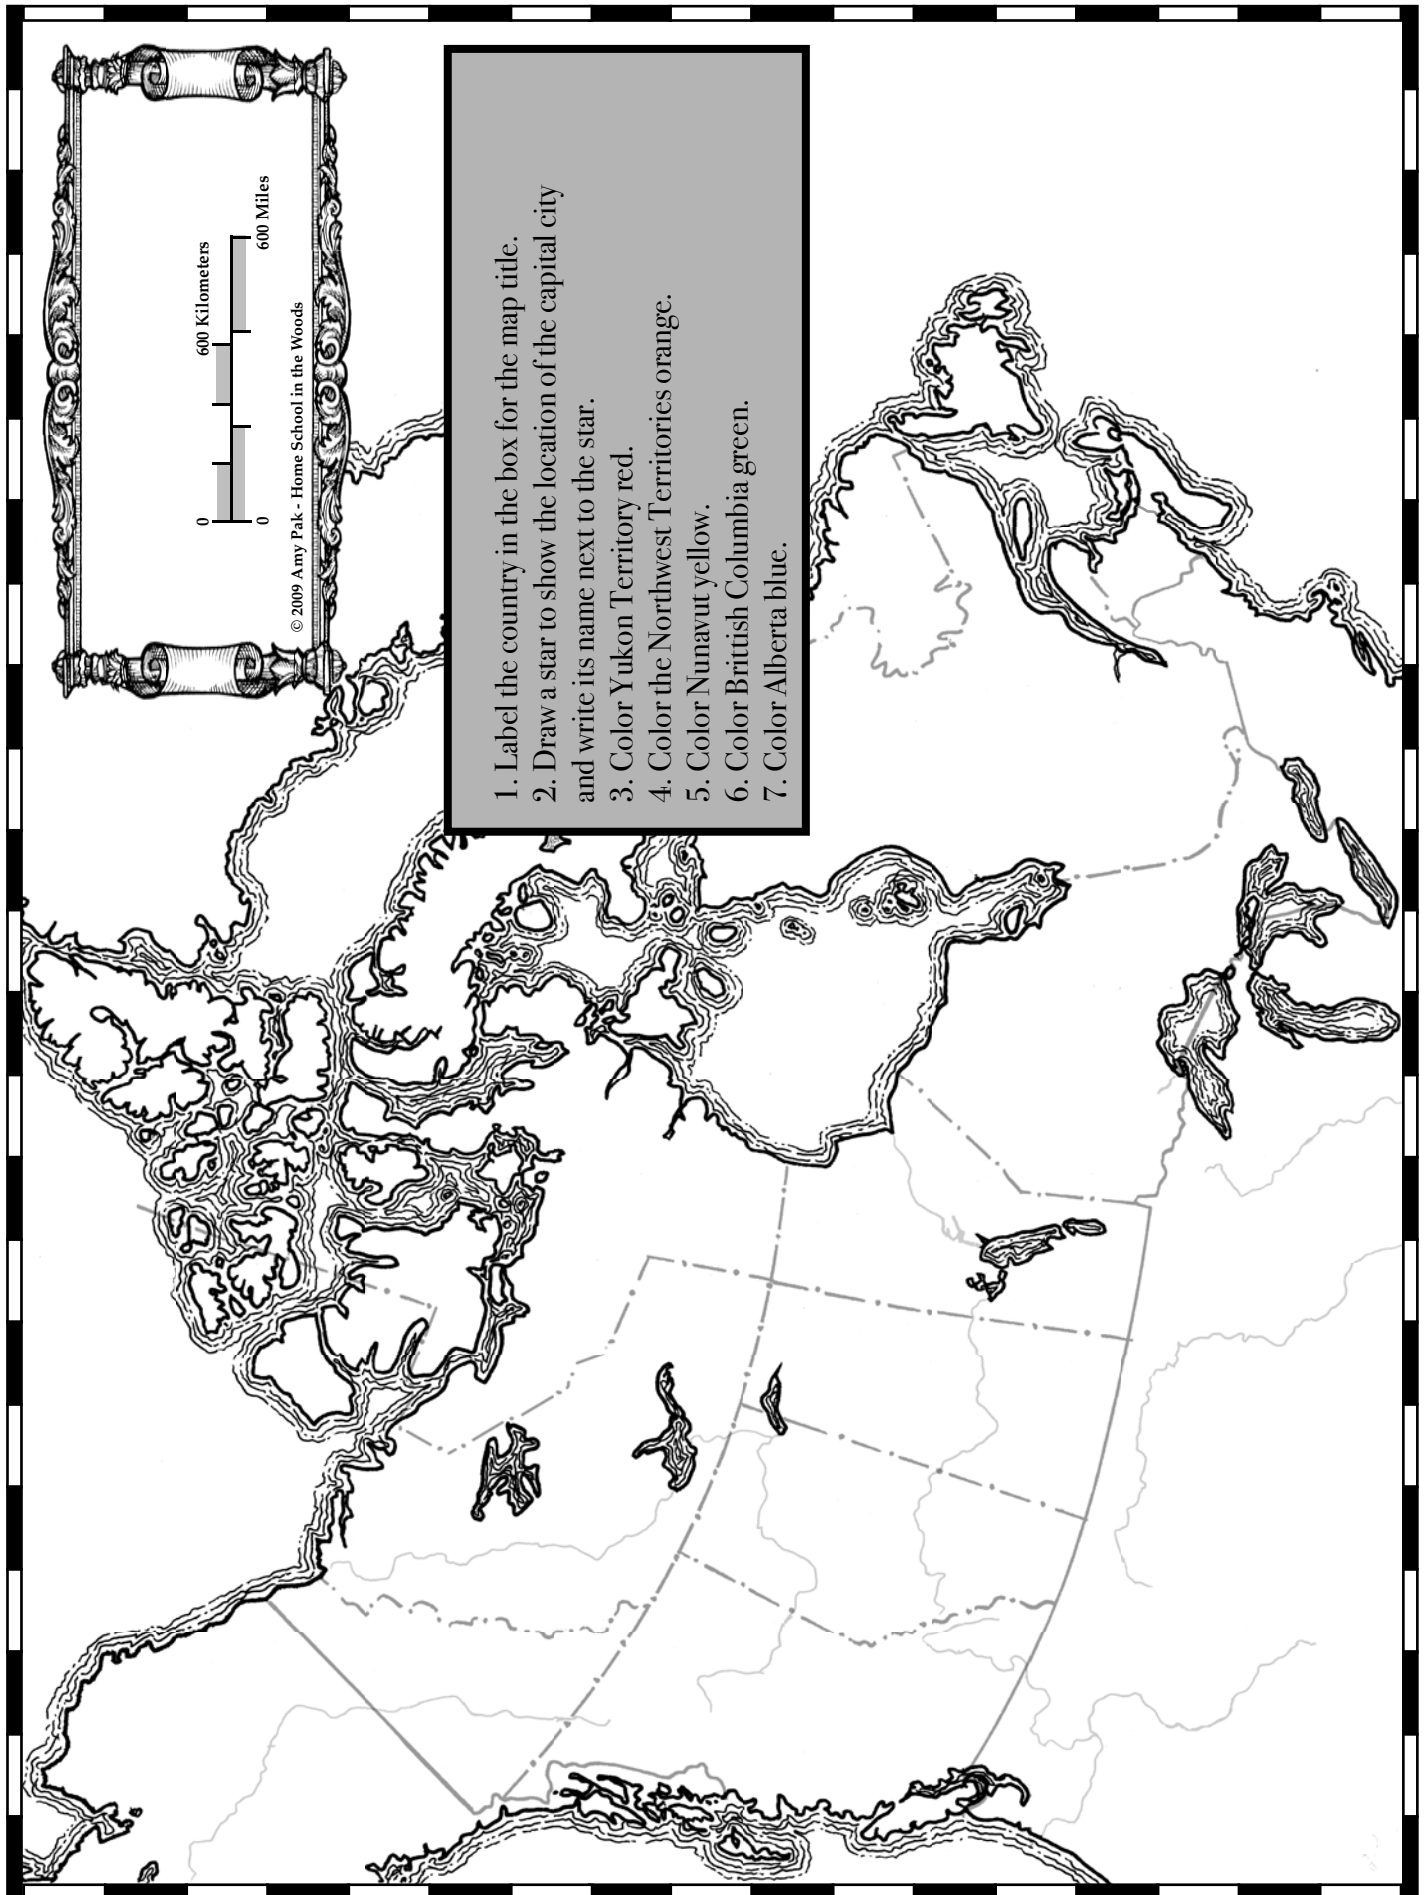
1. Label the country in the box for the map title.
2. Draw a star to show the location of the capital city and write its name next to the star.
3. Color Yukon Territory red.
4. Color the Northwest Territories orange.
5. Color Nunavut yellow.
6. Color Brittish Columbia green.
7. Color Alberta blue.

600 Kilometers
0
0
600 Miles
© 2009 Amy Pak - Home School in the Woods